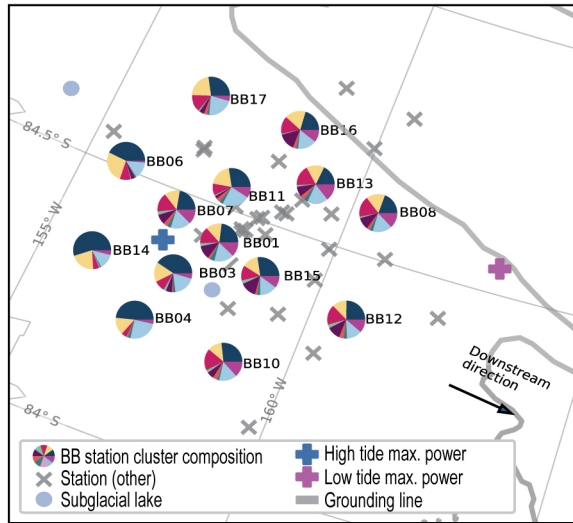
84.5° S
155° W
BB17
BB16
BB06
BB13
BB11
BB07
BB08
BB14
BB01
BB03
BB15
BB04
BB12
BB10
160° W
84° S
Downstream direction

BB station cluster composition
Station (other)
Subglacial lake
High tide max. power
Low tide max. power
Grounding line